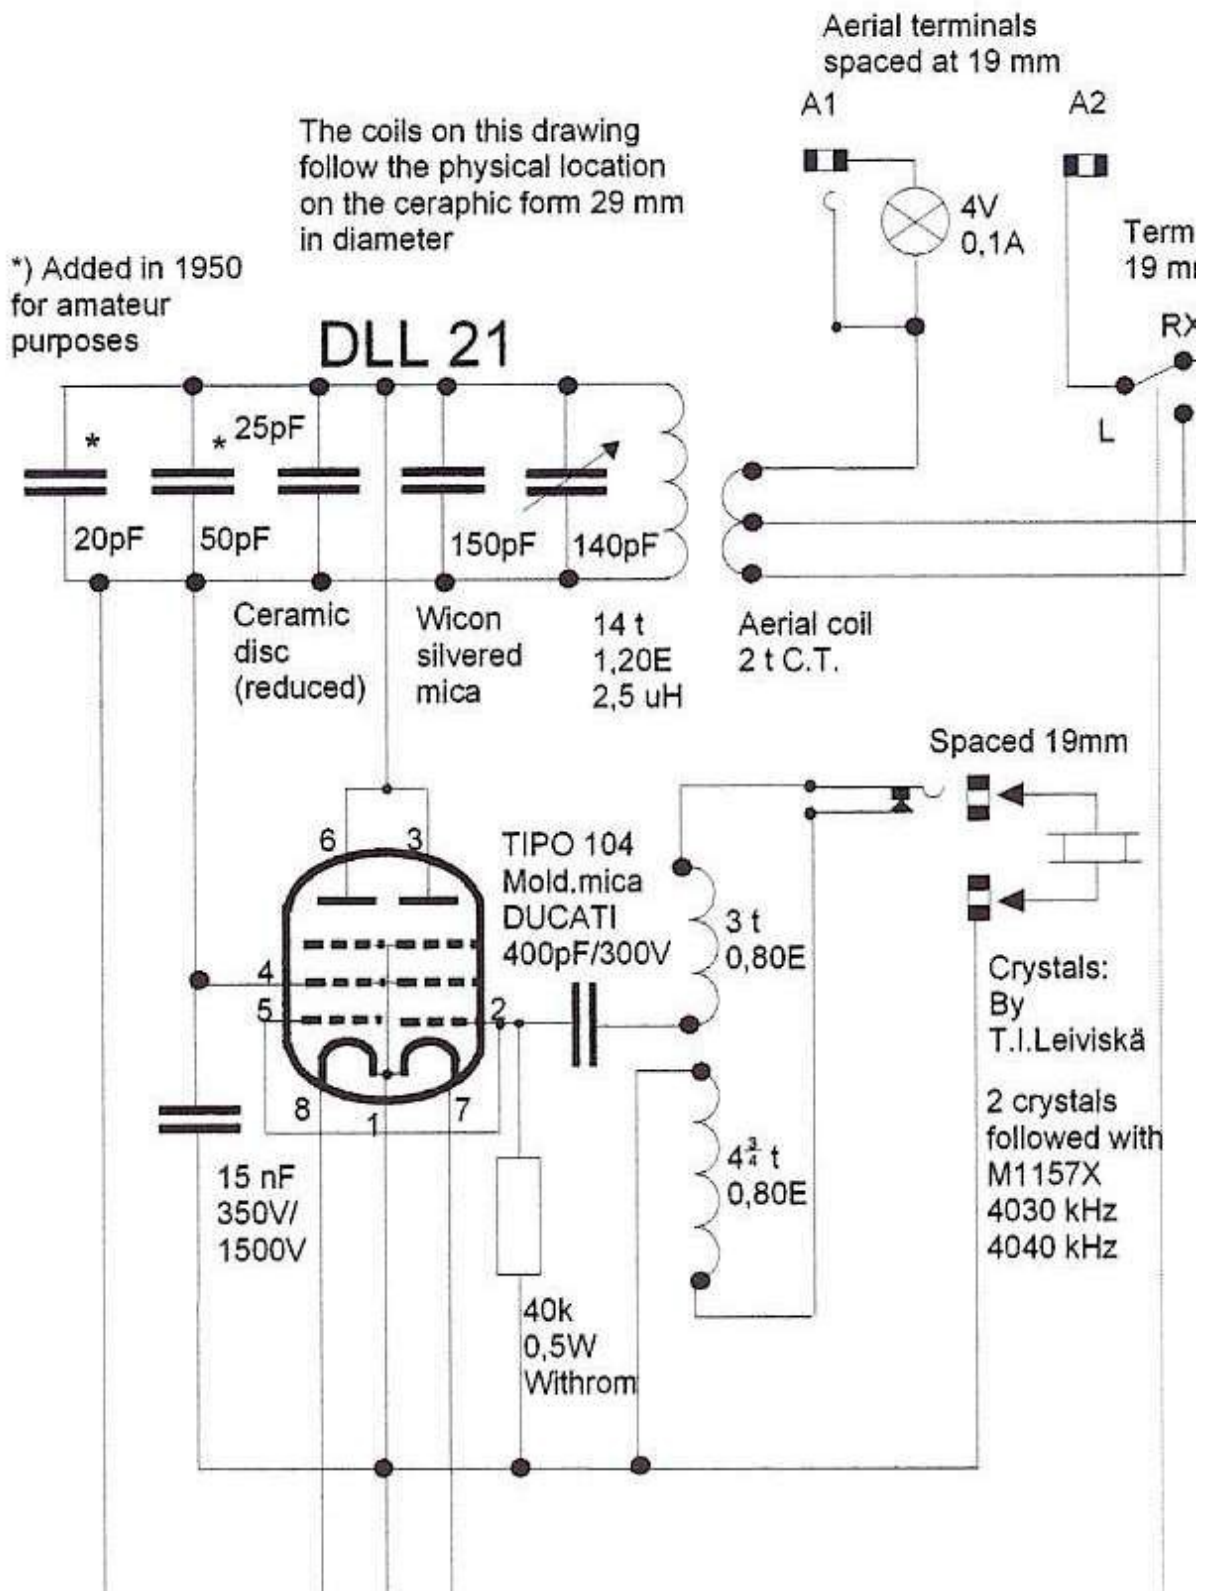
Aerial terminals spaced at 19 mm

A1

A2

The coils on this drawing follow the physical location on the ceraphic form 29 mm in diameter

4V 0,1A

Term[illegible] 19 m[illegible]

*) Added in 1950 for amateur purposes

DLL 21

RX

L

*

* 25pF

20pF

50pF

150pF

140pF

Ceramic disc (reduced)

Wicon silvered mica

14 t 1,20E 2,5 uH

Aerial coil 2 t C.T.

Spaced 19mm

6

3

TIPO 104 Mold.mica DUCATI 400pF/300V

3 t 0,80E

4

5

2

Crystals: By T.I.Leiviskä

8

1

7

$4\frac{3}{4}$ t 0,80E

2 crystals followed with M1157X 4030 kHz 4040 kHz

15 nF 350V/ 1500V

40k 0,5W Withrom